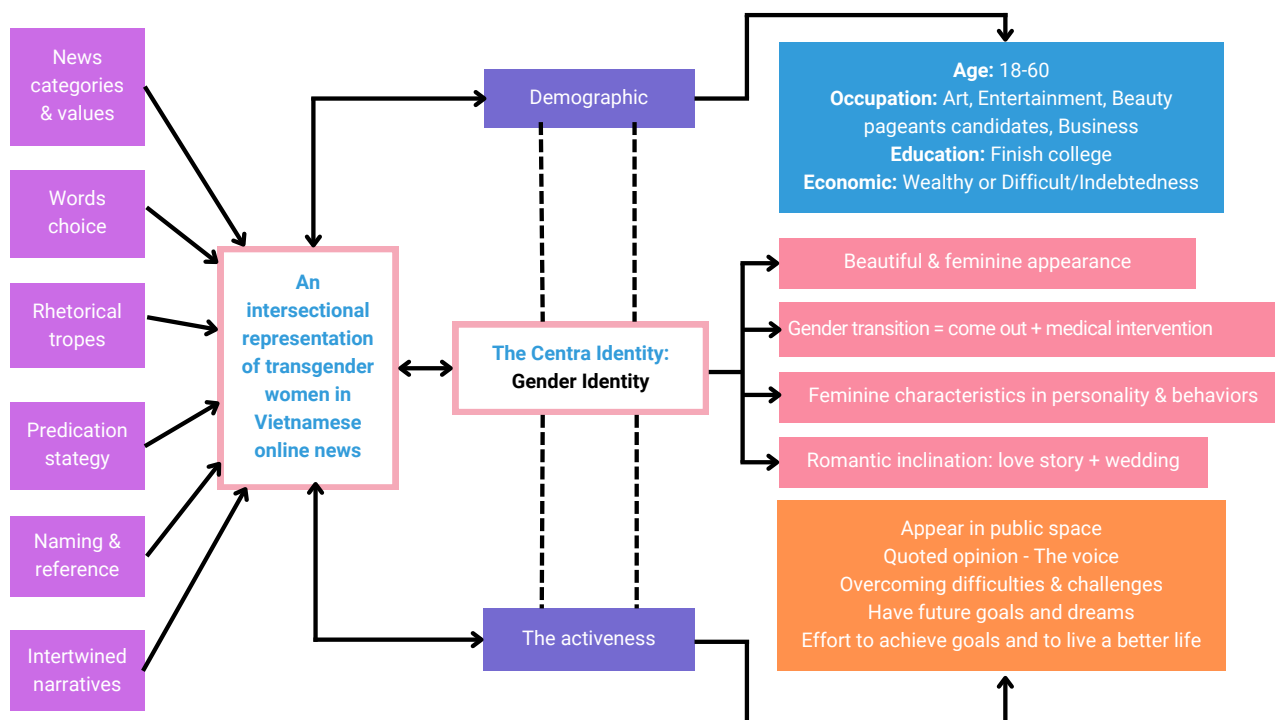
News categories & values

Words choice

Rhetorical tropes

Predication stategy

Naming & reference

Intertwined narratives

An intersectional representation of transgender women in Vietnamese online news

Demographic

The Centra Identity: Gender Identity

The activeness

**Age:** 18-60
**Occupation:** Art, Entertainment, Beauty pageants candidates, Business
**Education:** Finish college
**Economic:** Wealthy or Difficult/Indebtedness

Beautiful & feminine appearance

Gender transition = come out + medical intervention

Feminine characteristics in personality & behaviors

Romantic inclination: love story + wedding

Appear in public space
Quoted opinion - The voice
Overcoming difficulties & challenges
Have future goals and dreams
Effort to achieve goals and to live a better life